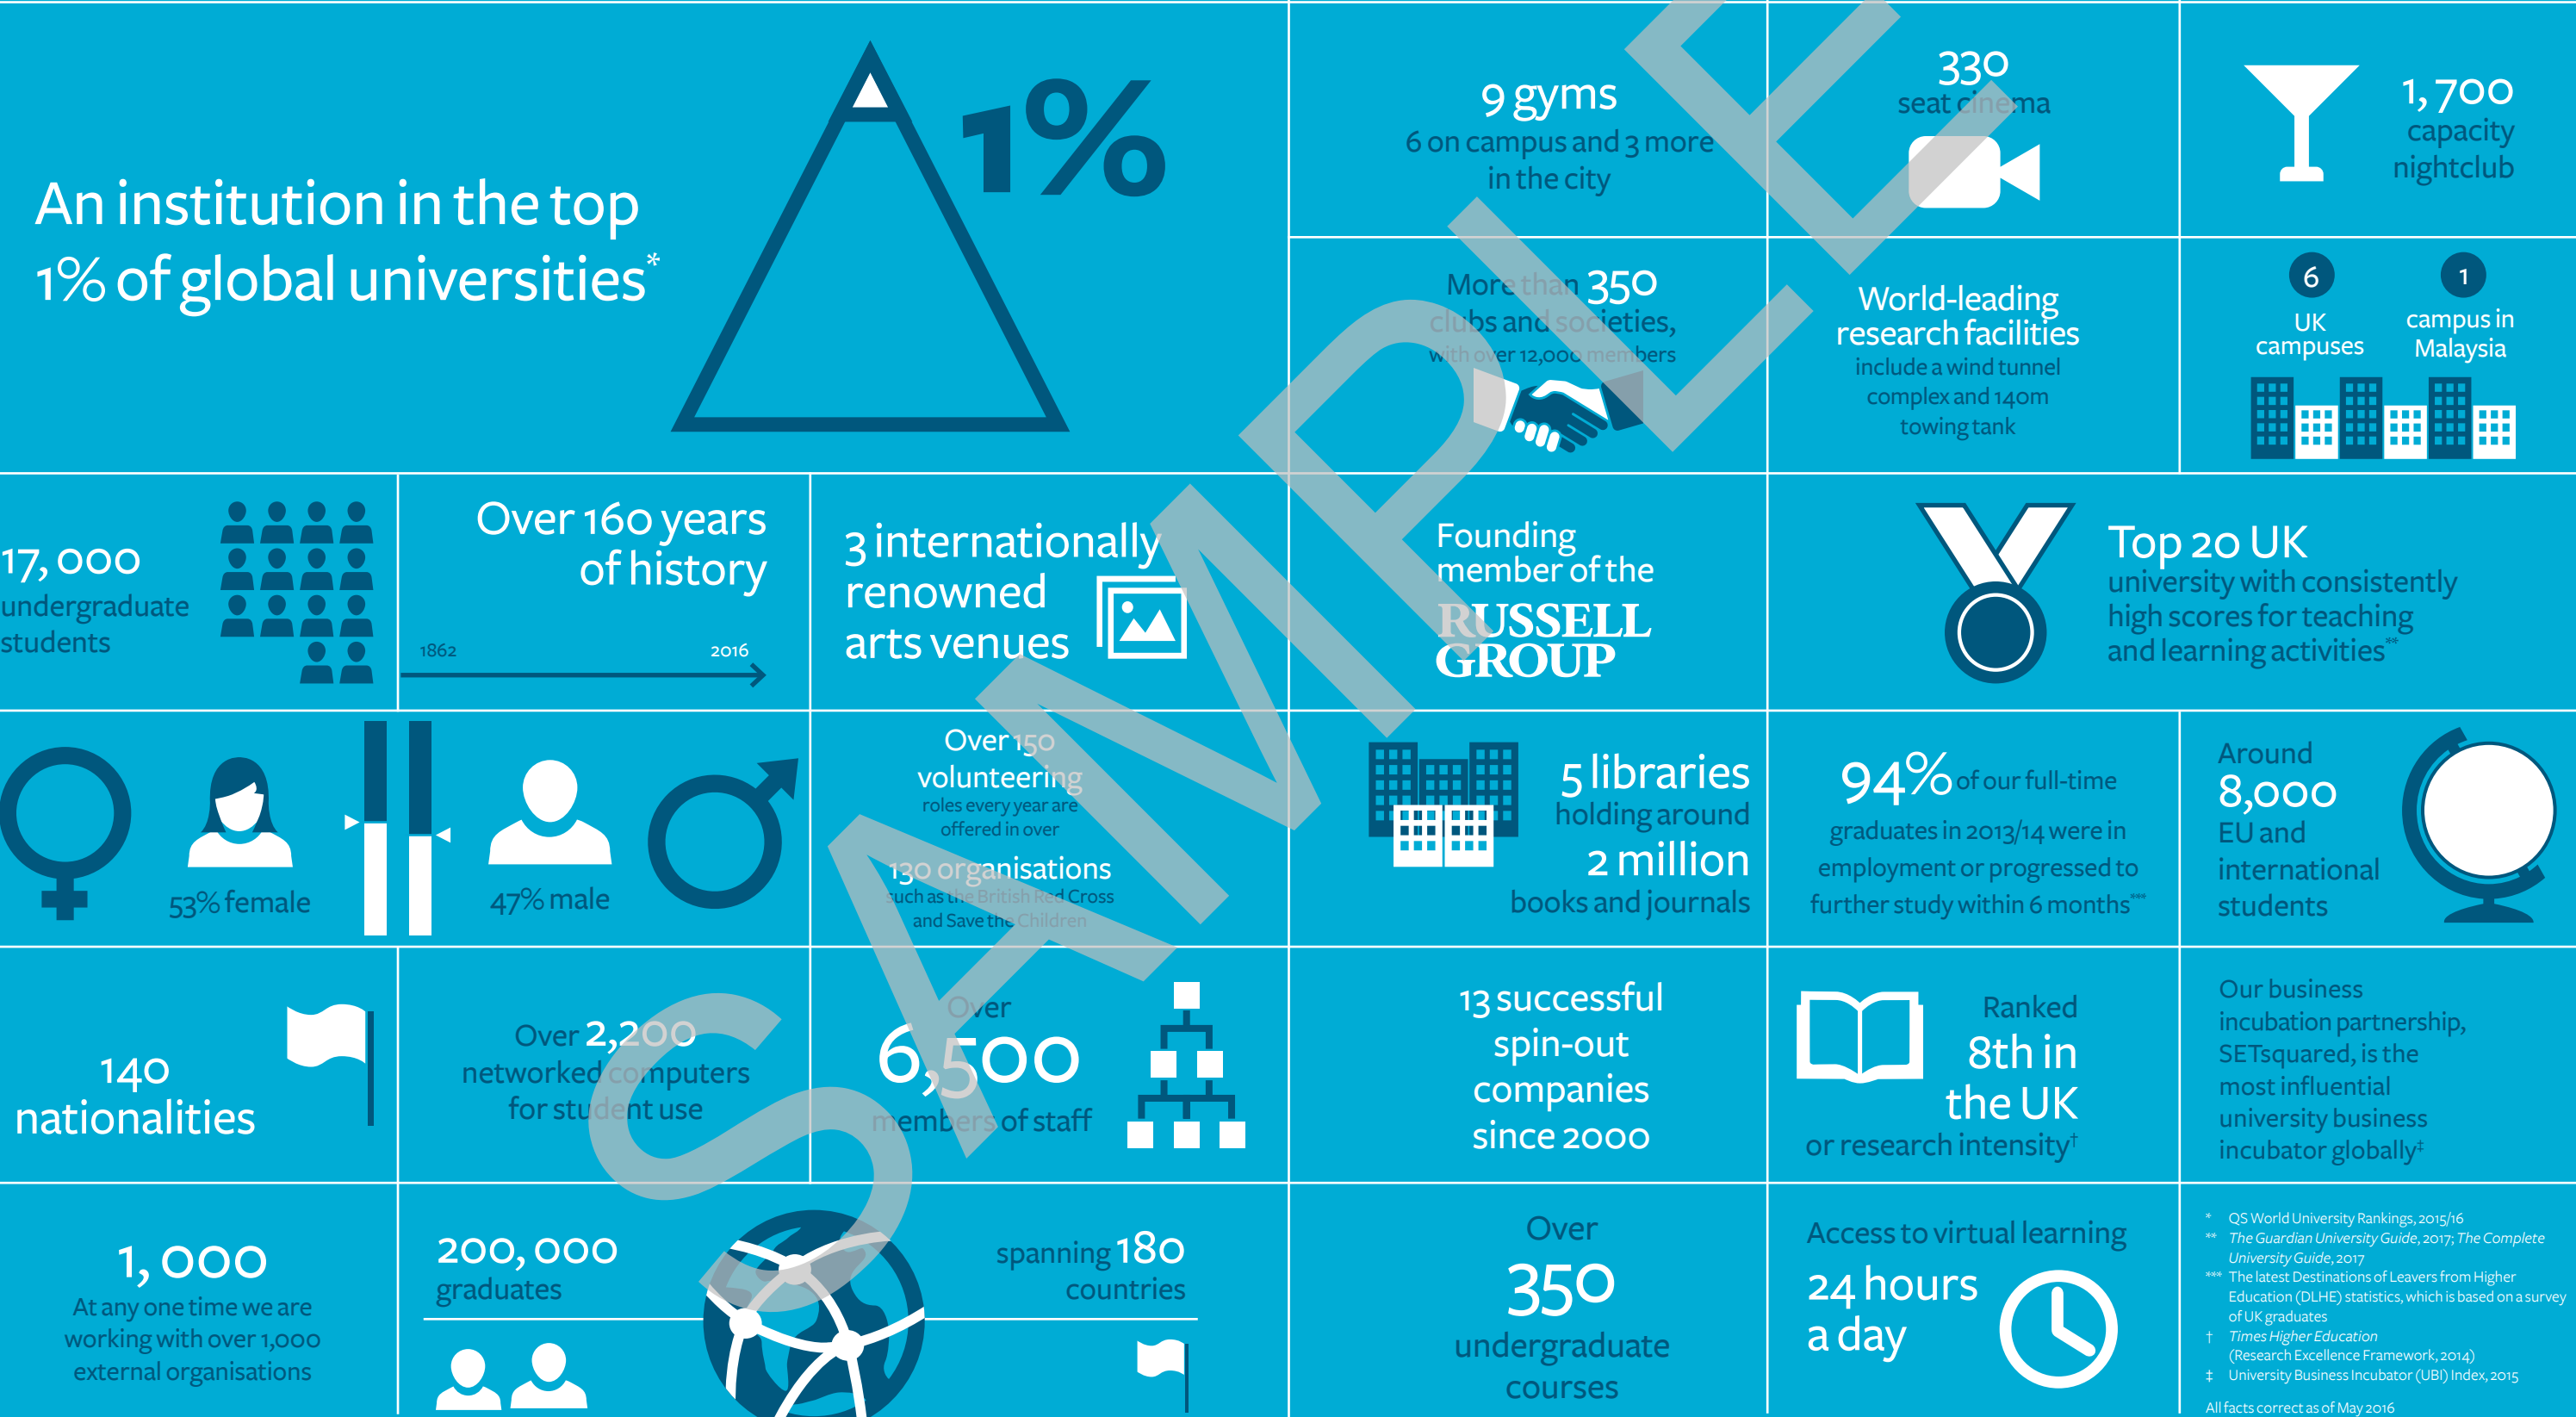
An institution in the top 1% of global universities*

1%

9 gyms
6 on campus and 3 more in the city

330
seat cinema

1,700
capacity nightclub

More than 350
clubs and societies,
with over 12,000 members

World-leading research facilities
include a wind tunnel complex and 140m towing tank

6
UK campuses

1
campus in Malaysia

17,000
undergraduate students

Over 160 years of history

1862 2016

3 internationally renowned arts venues

Founding member of the
RUSSELL GROUP

Top 20 UK
university with consistently high scores for teaching and learning activities**

53% female

47% male

Over 150
volunteering
roles every year are offered in over
130 organisations
such as the British Red Cross and Save the Children

5 libraries
holding around
2 million
books and journals

94% of our full-time graduates in 2013/14 were in employment or progressed to further study within 6 months***

Around
8,000
EU and international students

140
nationalities

Over 2,200
networked computers for student use

Over
6,500
members of staff

13 successful spin-out companies since 2000

Ranked
8th in the UK
or research intensity†

Our business incubation partnership, SETsquared, is the most influential university business incubator globally‡

1,000
At any one time we are working with over 1,000 external organisations

200,000
graduates

spanning 180 countries

Over
350
undergraduate courses

Access to virtual learning
24 hours a day

* QS World University Rankings, 2015/16
** The Guardian University Guide, 2017; The Complete University Guide, 2017
*** The latest Destinations of Leavers from Higher Education (DLHE) statistics, which is based on a survey of UK graduates
† Times Higher Education (Research Excellence Framework, 2014)
‡ University Business Incubator (UBI) Index, 2015

All facts correct as of May 2016

SAMPLE